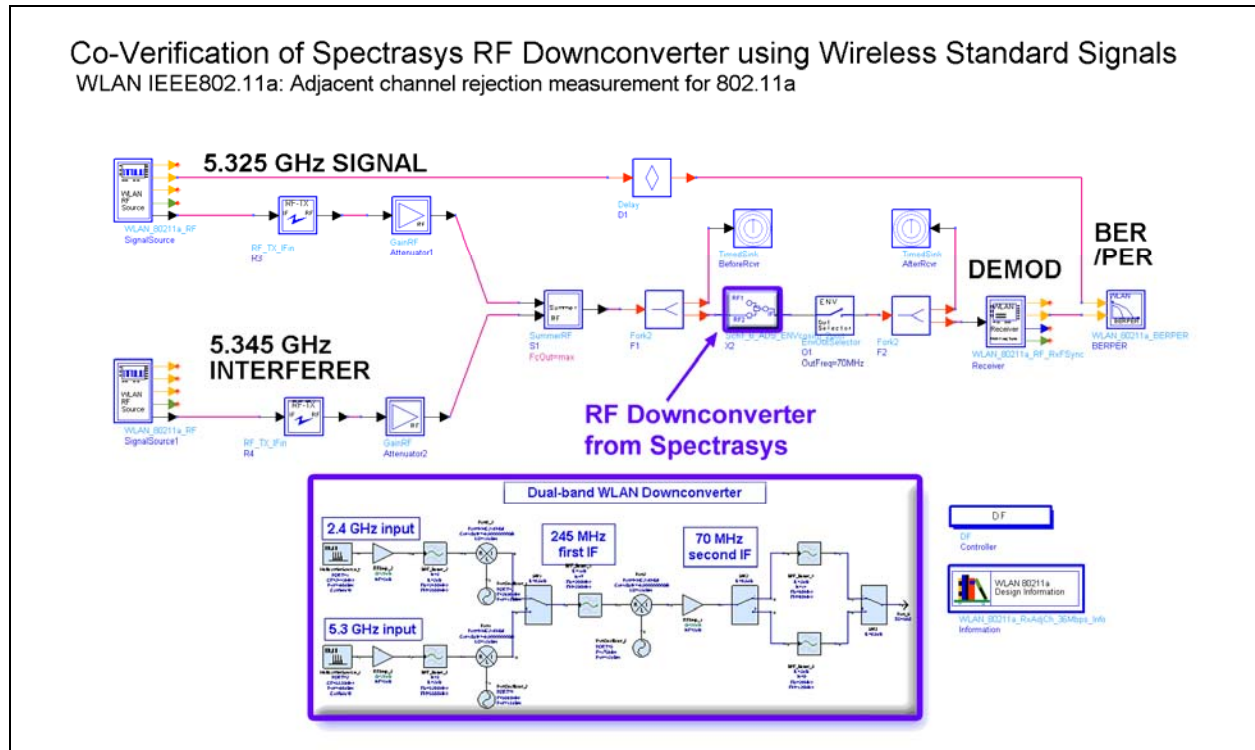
Co-Verification of Spectrasys RF Downconverter using Wireless Standard Signals
WLAN IEEE802.11a: Adjacent channel rejection measurement for 802.11a

5.325 GHz SIGNAL

WLAN RF Source
WLAN_80211a_RF
SignalSource

RF-TX IF RF
RF_TX_IFin
R3

GainRF
Attenuator1

Delay
D1

TimedSink
BeforeRcvr

TimedSink
AfterRcvr

BER /PER

DEMOD

Summer RF
SummerRF
S1
FcOut=max

Fork2
F1

RF1 RF2
X2

ENV Out Selector
EnvOutSelector
O1
OutFreq=70MHz

Fork2
F2

WLAN Receiver
WLAN_80211a_RF_RxFSync
Receiver

WLAN BERPER
WLAN_80211a_BERPER
BERPER

5.345 GHz INTERFERER

WLAN RF Source
WLAN_80211a_RF
SignalSource1

RF-TX IF RF
RF_TX_IFin
R4

GainRF
Attenuator2

RF Downconverter from Spectrasys

Dual-band WLAN Downconverter

2.4 GHz input

245 MHz first IF

70 MHz second IF

5.3 GHz input

DF
DF
Controller

WLAN 80211a Design Information
WLAN_80211a_RxAdjCh_36Mbps_Info
Information